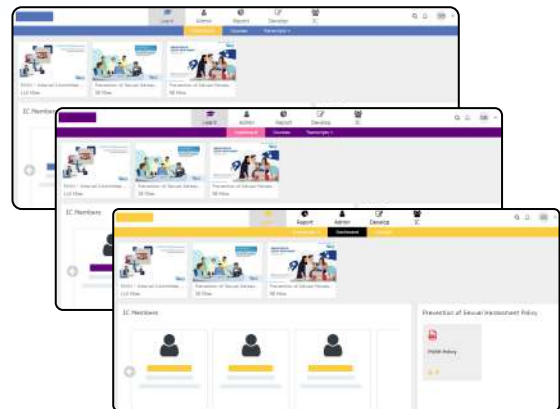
Learn
Admin
Report
Develop
IC

Dashboard
Courses
Transcripts

POSH - Internal Committee
110 Mins

Prevention of Sexual Harass...
50 Mins

Prevention of Sexual Harass...
50 Mins

IC Members

Learn
Admin
Report
Develop
IC

Dashboard
Courses
Transcripts

POSH - Internal Committee
110 Mins

Prevention of Sexual Harass...
50 Mins

Prevention of Sexual Harass...
50 Mins

IC Members

Learn
Report
Admin
Develop
IC

Dashboard

POSH - Internal Committee
110 Mins

Prevention of Sexual Harass...
50 Mins

Prevention of Sexual Harass...
50 Mins

IC Members

Prevention of Sexual Harassment Policy

POSH Policy